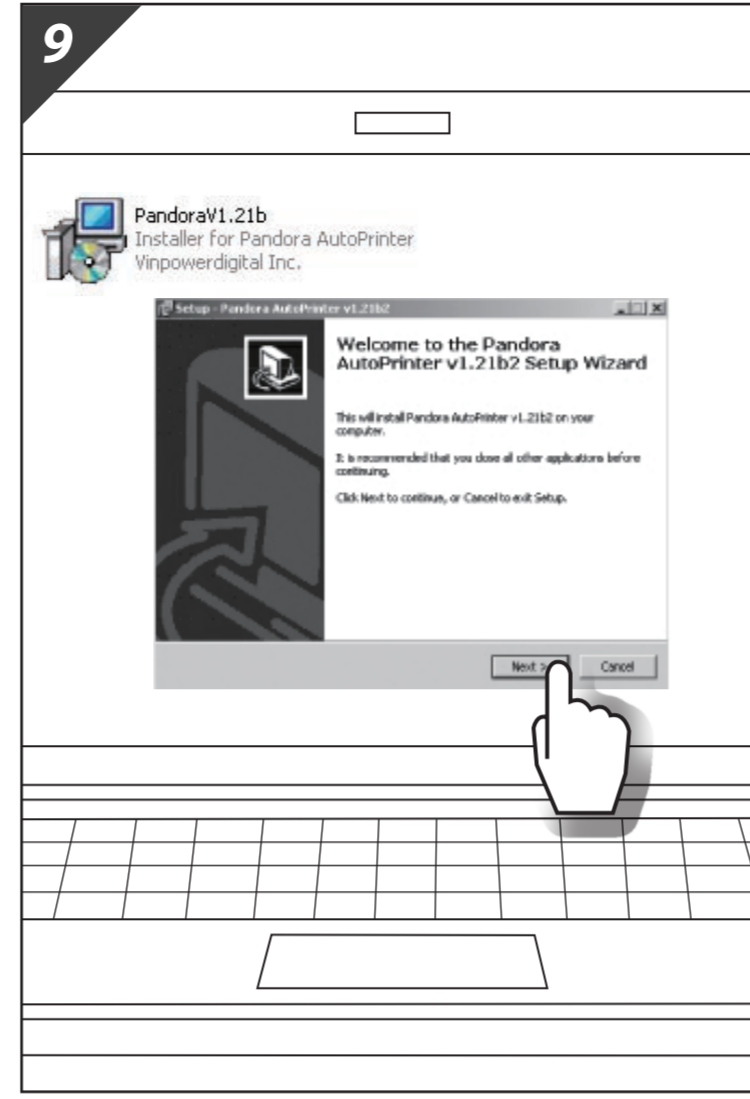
9

PandoraV1.21b
Installer for Pandora AutoPrinter
Vinpowerdigital Inc.

Setup - Pandora AutoPrinter v1.21b2

Welcome to the Pandora AutoPrinter v1.21b2 Setup Wizard

This will install Pandora AutoPrinter v1.21b2 on your computer.

It is recommended that you close all other applications before continuing.

Click Next to continue, or Cancel to exit Setup.

Next >

Cancel